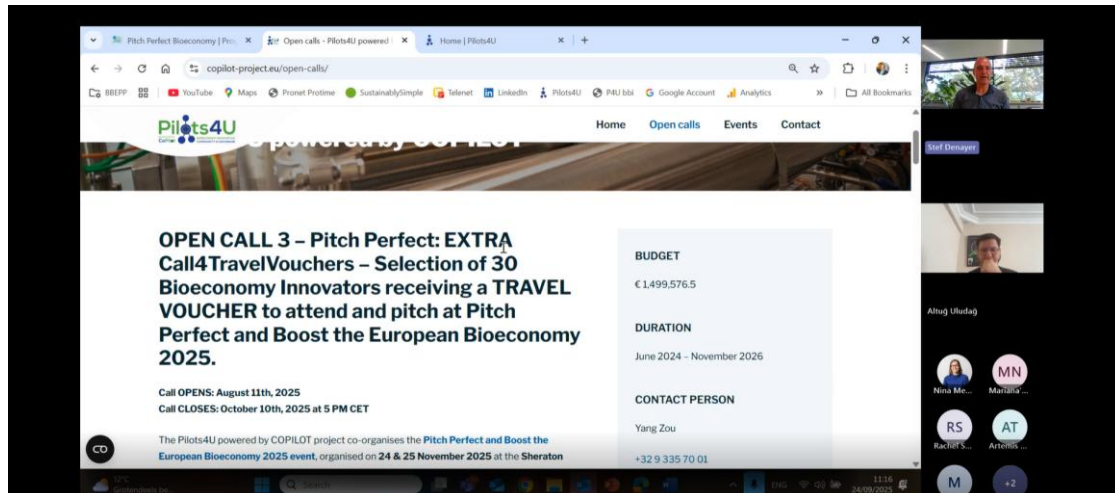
Pitch Perfect Bioeconomy | Pro × Open calls - Pilots4U powered × Home | Pilots4U × +

copilot-project.eu/open-calls/

BBEPP YouTube Maps Pronet Protime SustainablySimple Telenet LinkedIn Pilots4U P4U bbi Google Account Analytics » All Bookmarks

Pilots4U

Home Open calls Events Contact

OPEN CALL 3 – Pitch Perfect: EXTRA Call4TravelVouchers – Selection of 30 Bioeconomy Innovators receiving a TRAVEL VOUCHER to attend and pitch at Pitch Perfect and Boost the European Bioeconomy 2025.

Call OPENS: August 11th, 2025
Call CLOSES: October 10th, 2025 at 5 PM CET

The Pilots4U powered by COPILOT project co-organises the Pitch Perfect and Boost the European Bioeconomy 2025 event, organised on 24 & 25 November 2025 at the Sheraton

BUDGET

€ 1,499,576.5

DURATION

June 2024 – November 2026

CONTACT PERSON

Yang Zou

+32 9 335 70 01

Stef Denayer

Altuğ Uludağ

Nina Me...

MN
Mariana ...

RS
Rachel S...

AT
Artemis ...

M

+2

ENG 11:16 24/09/2025